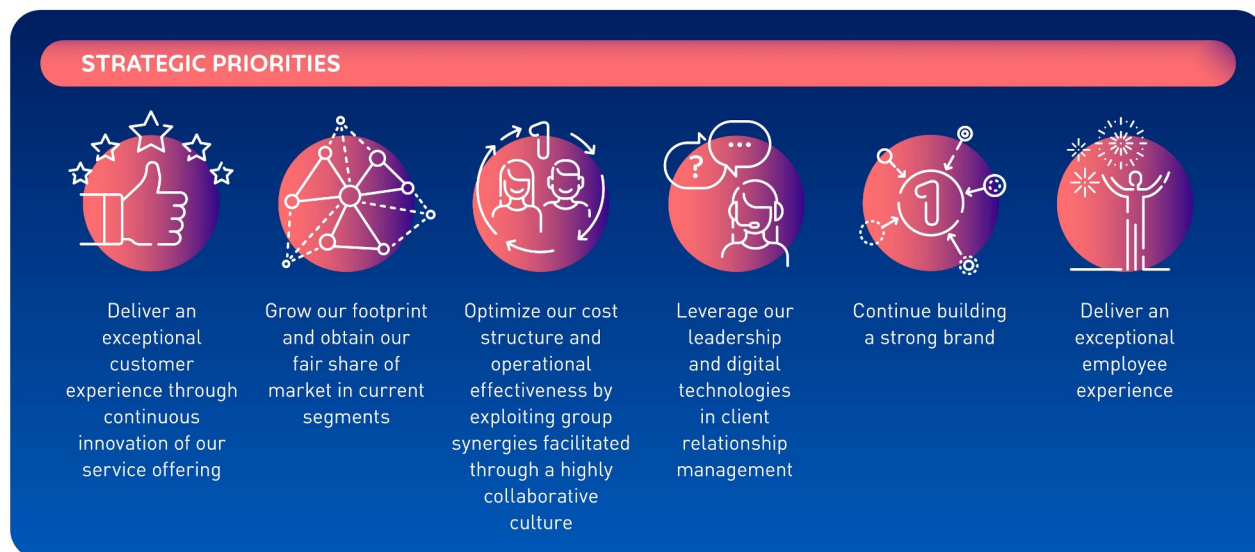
STRATEGIC PRIORITIES

Deliver an exceptional customer experience through continuous innovation of our service offering

Grow our footprint and obtain our fair share of market in current segments

Optimize our cost structure and operational effectiveness by exploiting group synergies facilitated through a highly collaborative culture

Leverage our leadership and digital technologies in client relationship management

Continue building a strong brand

Deliver an exceptional employee experience